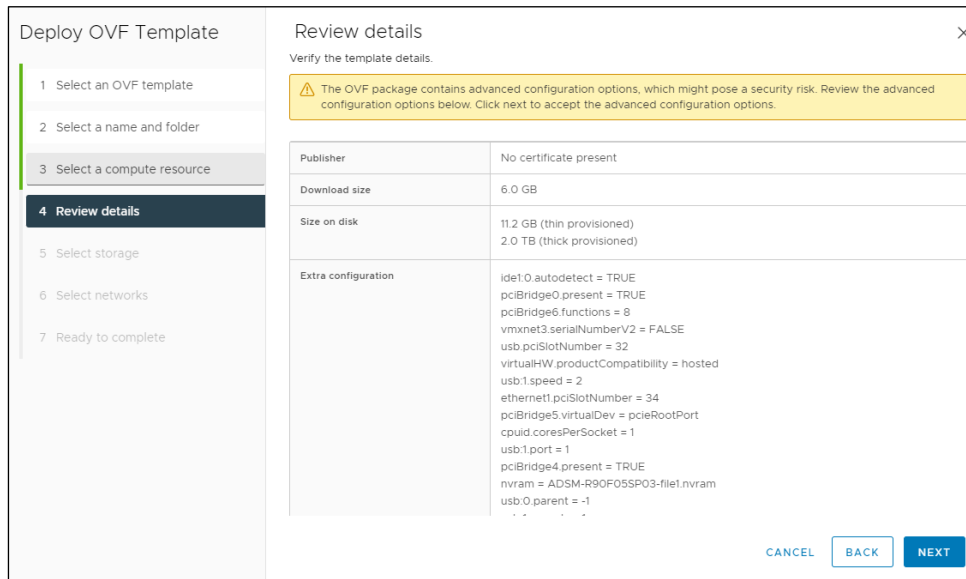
Deploy OVF Template

1 Select an OVF template

2 Select a name and folder

3 Select a compute resource

4 Review details

5 Select storage

6 Select networks

7 Ready to complete

Review details

Verify the template details.

The OVF package contains advanced configuration options, which might pose a security risk. Review the advanced configuration options below. Click next to accept the advanced configuration options.

| | |
|---|---|
| Publisher | No certificate present |
| Download size | 6.0 GB |
| Size on disk | 11.2 GB (thin provisioned)<br>2.0 TB (thick provisioned) |
| Extra configuration | ide1:0.autodetect = TRUE<br>pciBridge0.present = TRUE<br>pciBridge6.functions = 8<br>vmxnet3.serialNumberV2 = FALSE<br>usb.pciSlotNumber = 32<br>virtualHW.productCompatibility = hosted<br>usb:1.speed = 2<br>ethernet1.pciSlotNumber = 34<br>pciBridge5.virtualDev = pcieRootPort<br>cpuid.coresPerSocket = 1<br>usb:1.port = 1<br>pciBridge4.present = TRUE<br>nvram = ADSM-R90F05SP03-file1.nvram<br>usb:0.parent = -1<br>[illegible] |

CANCEL BACK NEXT